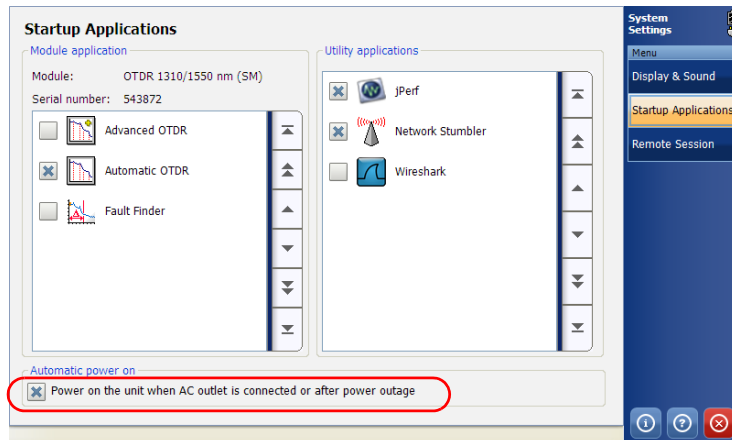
Startup Applications

Module application

Module: OTDR 1310/1550 nm (SM)

Serial number: 543872

Advanced OTDR

Automatic OTDR

Fault Finder

Utility applications

jPerf

Network Stumbler

Wireshark

Automatic power on

Power on the unit when AC outlet is connected or after power outage

System Settings

Menu

Display & Sound

Startup Applications

Remote Session